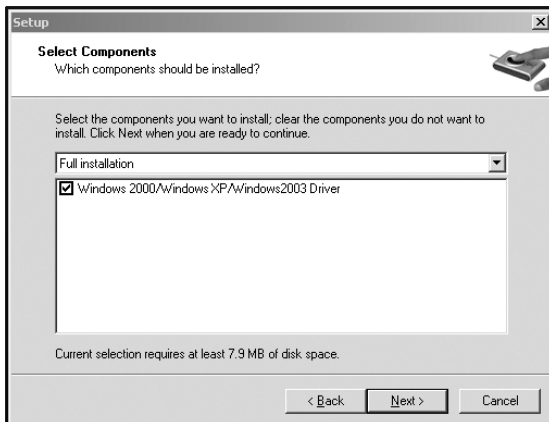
Setup

Select Components
Which components should be installed?

Select the components you want to install; clear the components you do not want to install. Click Next when you are ready to continue.

Full installation

Windows 2000/Windows XP/Windows2003 Driver

Current selection requires at least 7.9 MB of disk space.

< Back
Next >
Cancel